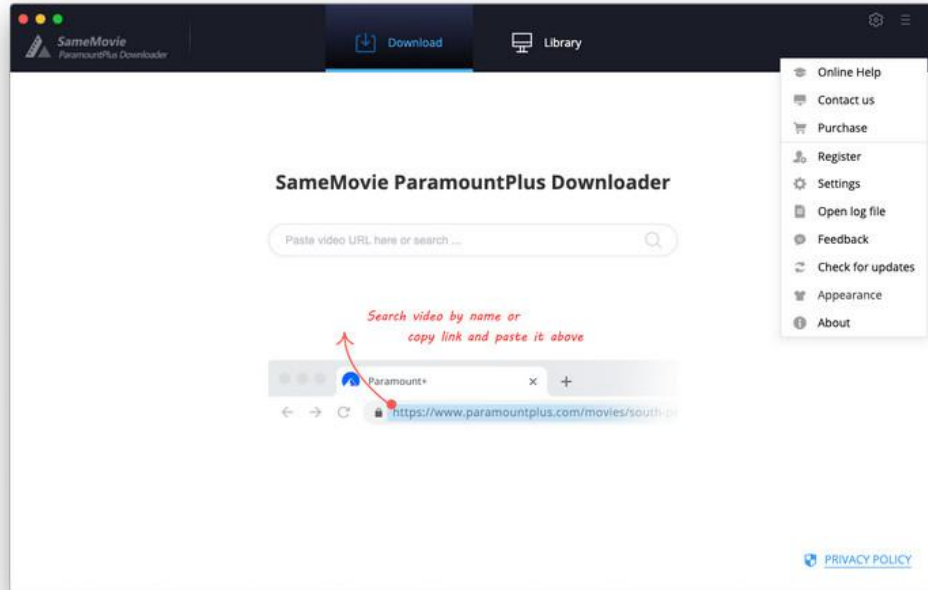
SameMovie
ParamountPlus Downloader

Download

Library

Online Help
Contact us
Purchase
Register
Settings
Open log file
Feedback
Check for updates
Appearance
About

SameMovie ParamountPlus Downloader

Paste video URL here or search ...

Search video by name or copy link and paste it above

Paramount+

https://www.paramountplus.com/movies/south-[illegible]

PRIVACY POLICY